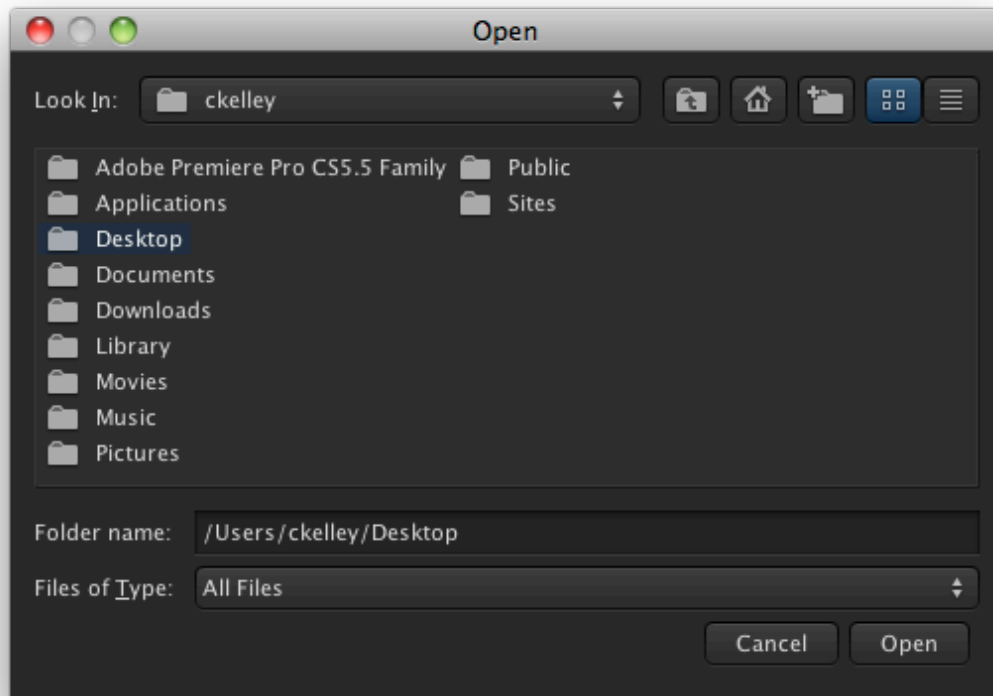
Open

Look In: ckelley

Adobe Premiere Pro CS5.5 Family
Applications
Desktop
Documents
Downloads
Library
Movies
Music
Pictures

Public
Sites

Folder name: /Users/ckelley/Desktop

Files of Type: All Files

Cancel Open